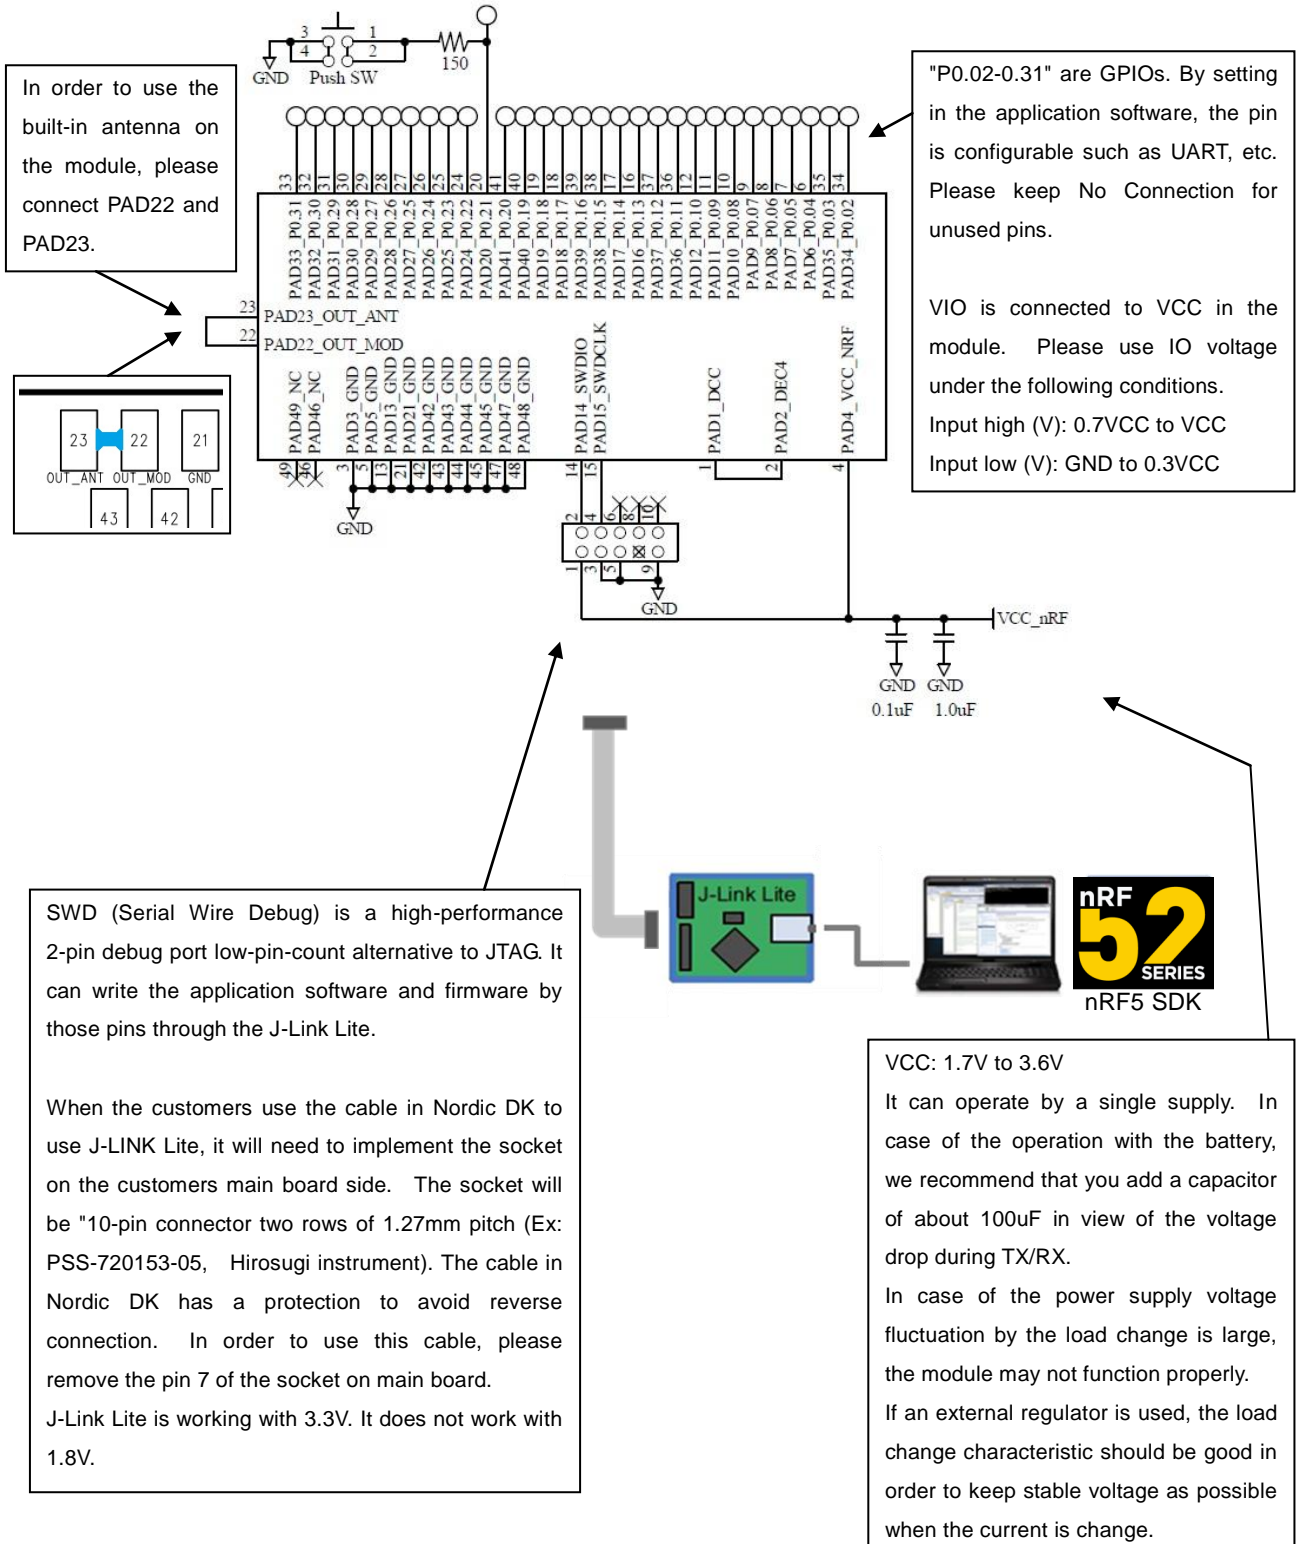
3 1
4 2
GND Push SW
150

In order to use the built-in antenna on the module, please connect PAD22 and PAD23.

"P0.02-0.31" are GPIOs. By setting in the application software, the pin is configurable such as UART, etc. Please keep No Connection for unused pins.

VIO is connected to VCC in the module. Please use IO voltage under the following conditions.
Input high (V): 0.7VCC to VCC
Input low (V): GND to 0.3VCC

33 32 31 30 29 28 27 26 25 24 20 41 40 19 18 39 38 17 16 37 36 12 11 10 9 8 7 6 35 34

PAD33_P0.31 PAD32_P0.30 PAD31_P0.29 PAD30_P0.28 PAD29_P0.27 PAD28_P0.26 PAD27_P0.25 PAD26_P0.24 PAD25_P0.23 PAD24_P0.22 PAD20_P0.21 PAD41_P0.20 PAD40_P0.19 PAD19_P0.18 PAD18_P0.17 PAD39_P0.16 PAD38_P0.15 PAD17_P0.14 PAD16_P0.13 PAD37_P0.12 PAD36_P0.11 PAD12_P0.10 PAD11_P0.09 PAD10_P0.08 PAD9_P0.07 PAD8_P0.06 PAD7_P0.05 PAD6_P0.04 PAD35_P0.03 PAD34_P0.02

23 PAD23_OUT_ANT
22 PAD22_OUT_MOD

PAD49_NC PAD46_NC PAD3_GND PAD5_GND PAD13_GND PAD21_GND PAD42_GND PAD43_GND PAD44_GND PAD45_GND PAD47_GND PAD48_GND PAD14_SWDIO PAD15_SWDCLK PAD1_DCC PAD2_DEC4 PAD4_VCC_NRF

49 46 3 5 13 21 42 43 44 45 47 48 14 15 1 2 4

23 22 21
OUT_ANT OUT_MOD GND
43 42

GND

2 4 6 8 10
1 3 5 9
GND

VCC_nRF
GND GND
0.1uF 1.0uF

J-Link Lite

nRF 52 SERIES
nRF5 SDK

SWD (Serial Wire Debug) is a high-performance 2-pin debug port low-pin-count alternative to JTAG. It can write the application software and firmware by those pins through the J-Link Lite.

When the customers use the cable in Nordic DK to use J-LINK Lite, it will need to implement the socket on the customers main board side. The socket will be "10-pin connector two rows of 1.27mm pitch (Ex: PSS-720153-05, Hirosugi instrument). The cable in Nordic DK has a protection to avoid reverse connection. In order to use this cable, please remove the pin 7 of the socket on main board.
J-Link Lite is working with 3.3V. It does not work with 1.8V.

VCC: 1.7V to 3.6V
It can operate by a single supply. In case of the operation with the battery, we recommend that you add a capacitor of about 100uF in view of the voltage drop during TX/RX.
In case of the power supply voltage fluctuation by the load change is large, the module may not function properly.
If an external regulator is used, the load change characteristic should be good in order to keep stable voltage as possible when the current is change.